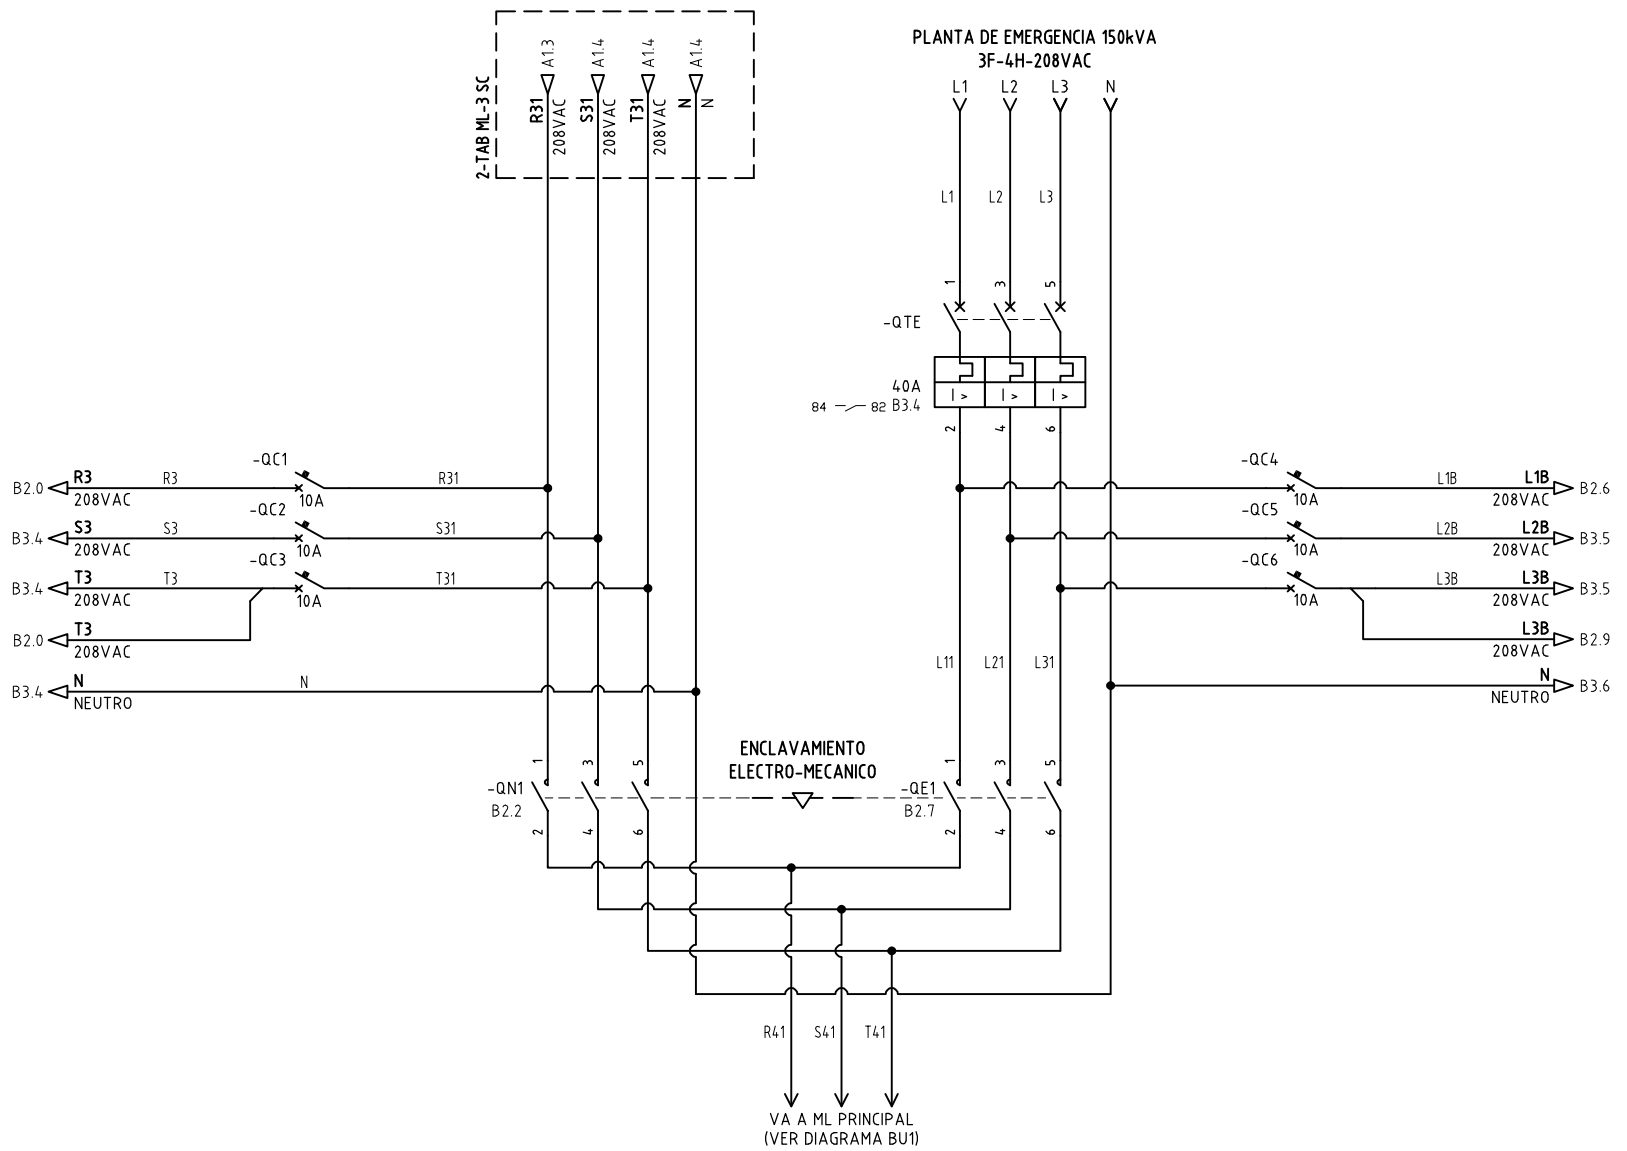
2-TAB ML-3 SC

A1.3
R31
208VAC

A1.4
S31
208VAC

A1.4
T31
208VAC

A1.4
N
N

PLANTA DE EMERGENCIA 150kVA
3F-4H-208VAC

L1 L2 L3 N

L1 L2 L3

1 3 5

-QTE

40A
84 — 82 B3.4

I > I > I >

2 4 6

-QC1
B2.0 R3 208VAC R3 10A R31

-QC2
B3.4 S3 208VAC S3 10A S31

-QC3
B3.4 T3 208VAC T3 10A T31

B2.0 T3 208VAC

B3.4 N NEUTRO N

-QC4
10A L1B L1B 208VAC B2.6

-QC5
10A L2B L2B 208VAC B3.5

-QC6
10A L3B L3B 208VAC B3.5

L3B 208VAC B2.9

N NEUTRO B3.6

L11 L21 L31

ENCLAVAMIENTO
ELECTRO-MECANICO

1 3 5
-QN1
B2.2
2 4 6

1 3 5
-QE1
B2.7
2 4 6

R41 S41 T41

VA A ML PRINCIPAL
(VER DIAGRAMA BU1)